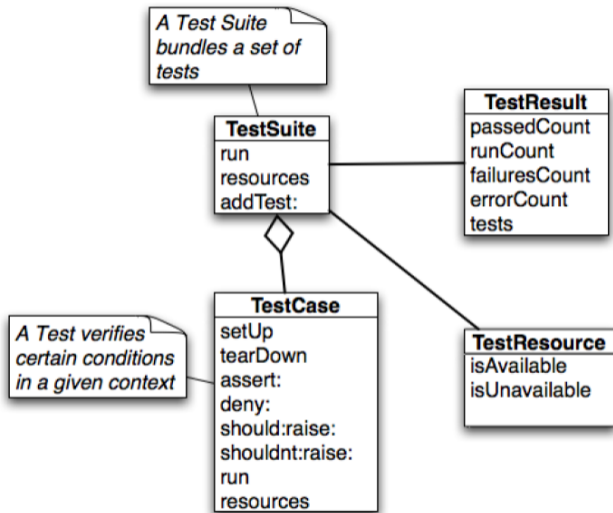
A Test Suite bundles a set of tests

TestSuite
run
resources
addTest:

TestResult
passedCount
runCount
failuresCount
errorCount
tests

A Test verifies certain conditions in a given context

TestCase
setUp
tearDown
assert:
deny:
should:raise:
shouldnt:raise:
run
resources

TestResource
isAvailable
isUnavailable